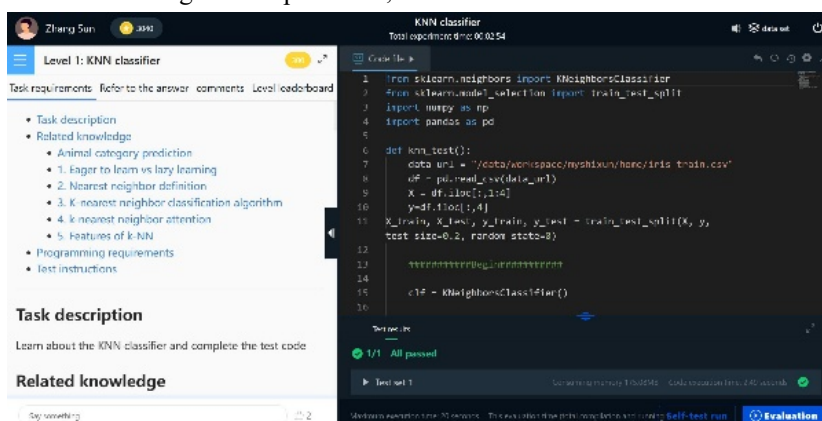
Zhang Sun 3890

KNN classifier
Total experiment time: 00:02:54

data set

Level 1: KNN classifier

Task requirements Refer to the answer comments Level leaderboard

- Task description
- Related knowledge
  - Animal category prediction
  - 1. Eager to learn vs lazy learning
  - 2. Nearest neighbor definition
  - 3. K-nearest neighbor classification algorithm
  - 4. k-nearest neighbor attention
  - 5. Features of k-NN
- Programming requirements
- Test instructions

Task description

Learn about the KNN classifier and complete the test code

Related knowledge

Say something

2

Code file

```
1  from sklearn.neighbors import KNeighborsClassifier
2  from sklearn.model_selection import train_test_split
3  import numpy as np
4  import pandas as pd
5
6  def knn_test():
7      data_url = "/data/workspace/myshixun/home/iris_train.csv"
8      df = pd.read_csv(data_url)
9      X = df.iloc[:,1:4]
10     y=df.iloc[:,4]
11  X_train, X_test, y_train, y_test = train_test_split(X, y,
   test_size=0.2, random_state=0)
12
13     #########Begin#########
14
15     clf = KNeighborsClassifier()
16
```

Test results

1/1 All passed

Test set 1

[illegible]

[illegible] Self-test run

Evaluation